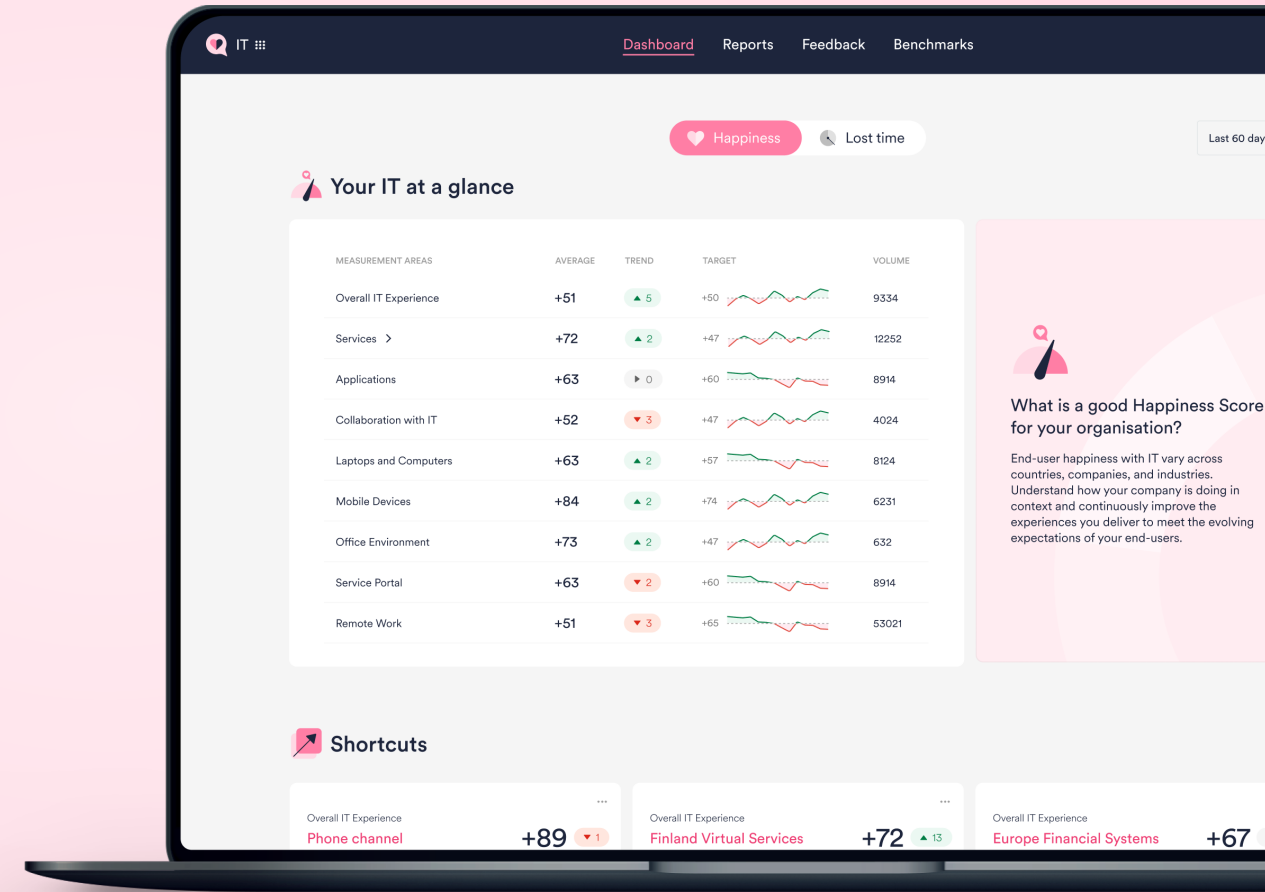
IT

Dashboard Reports Feedback Benchmarks

Happiness Lost time

Last 60 day

Your IT at a glance

| MEASUREMENT AREAS | AVERAGE | TREND | TARGET | VOLUME |
|---|---|---|---|---|
| Overall IT Experience | +51 | 5 | +50 | 9334 |
| Services > | +72 | 2 | +47 | 12252 |
| Applications | +63 | 0 | +60 | 8914 |
| Collaboration with IT | +52 | 3 | +47 | 4024 |
| Laptops and Computers | +63 | 2 | +57 | 8124 |
| Mobile Devices | +84 | 2 | +74 | 6231 |
| Office Environment | +73 | 2 | +47 | 632 |
| Service Portal | +63 | 2 | +60 | 8914 |
| Remote Work | +51 | 3 | +65 | 53021 |

What is a good Happiness Score for your organisation?

End-user happiness with IT vary across countries, companies, and industries. Understand how your company is doing in context and continuously improve the experiences you deliver to meet the evolving expectations of your end-users.

Shortcuts

Overall IT Experience
Phone channel +89 1

Overall IT Experience
Finland Virtual Services +72 13

Overall IT Experience
Europe Financial Systems +67